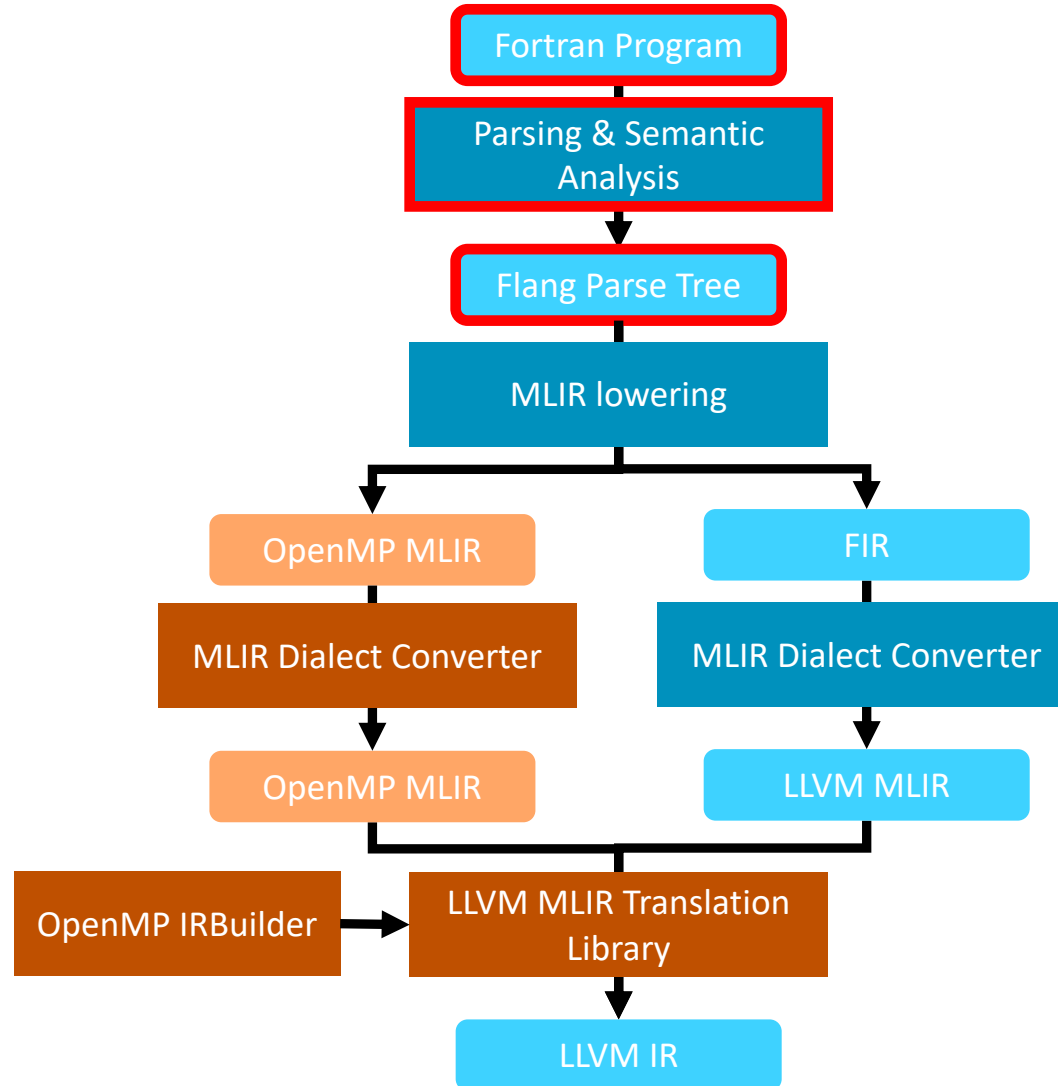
Fortran Program

Parsing & Semantic Analysis

Flang Parse Tree

MLIR lowering

OpenMP MLIR

MLIR Dialect Converter

OpenMP MLIR

FIR

MLIR Dialect Converter

LLVM MLIR

OpenMP IRBuilder

LLVM MLIR Translation Library

LLVM IR